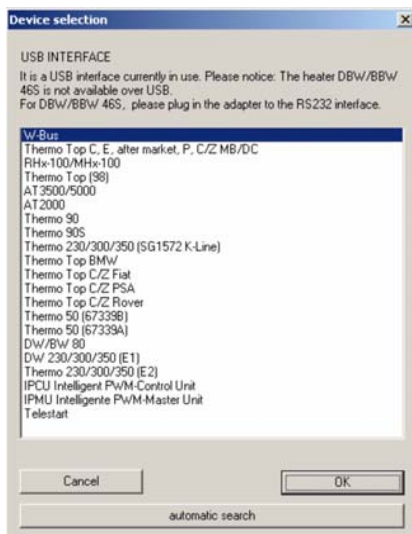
Device selection

USB INTERFACE
It is a USB interface currently in use. Please notice: The heater DBW/BBW 46S is not available over USB.
For DBW/BBW 46S, please plug in the adapter to the RS232 interface.

W-Bus
Thermo Top C, E, after market, P, C/Z MB/DC
RHx-100/MHx-100
Thermo Top (98)
AT3500/5000
AT2000
Thermo 90
Thermo 90S
Thermo 230/300/350 (SG1572 K-Line)
Thermo Top BMW
Thermo Top C/Z Fiat
Thermo Top C/Z PSA
Thermo Top C/Z Rover
Thermo 50 (67339B)
Thermo 50 (67339A)
DW/BW 80
DW 230/300/350 (E1)
Thermo 230/300/350 (E2)
IPCU Intelligent PWM-Control Unit
IPMU Intelligente PWM-Master Unit
Telestart

Cancel
OK
automatic search